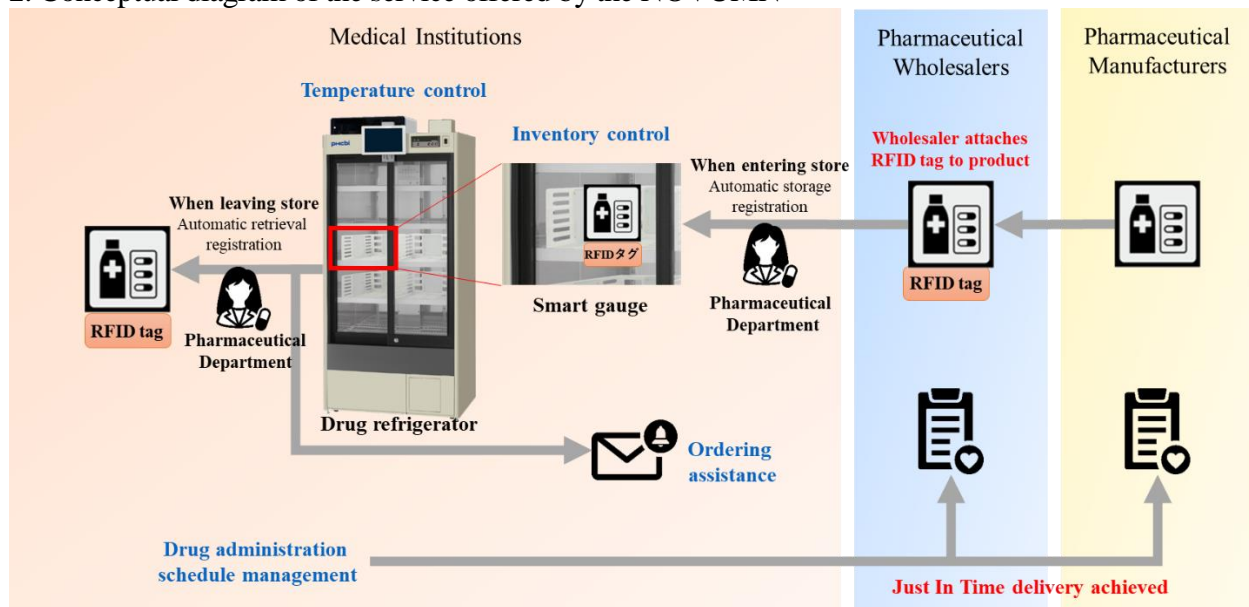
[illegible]

Medical Institutions

Pharmaceutical Wholesalers

Pharmaceutical Manufacturers

Temperature control

Inventory control

PHCbi

When entering store
Automatic storage registration

Wholesaler attaches RFID tag to product

When leaving store
Automatic retrieval registration

RFIDタグ

RFID tag

RFID tag

Smart gauge

Pharmaceutical Department

Pharmaceutical Department

Drug refrigerator

Ordering assistance

Drug administration schedule management

Just In Time delivery achieved